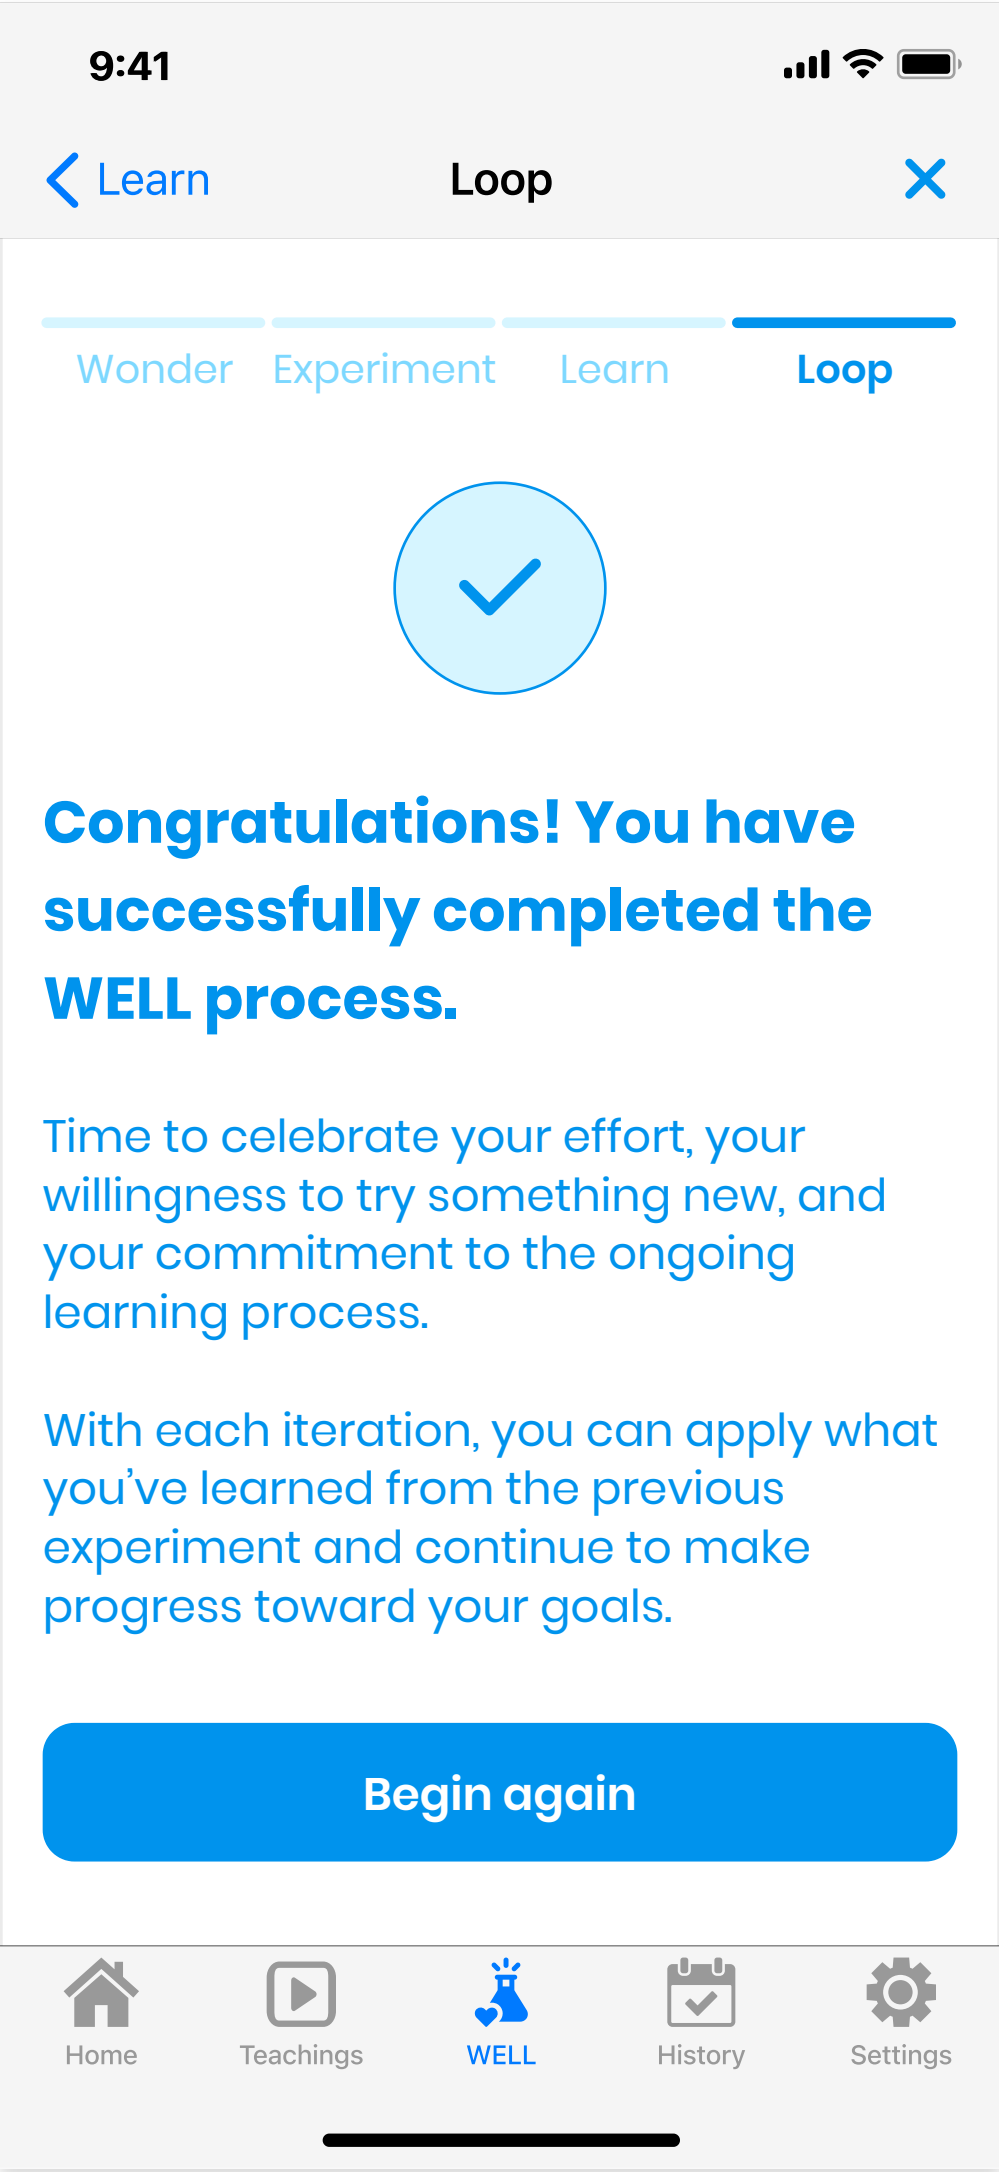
9:41

Learn

Loop

Wonder Experiment Learn Loop

Congratulations! You have successfully completed the WELL process.

Time to celebrate your effort, your willingness to try something new, and your commitment to the ongoing learning process.

With each iteration, you can apply what you’ve learned from the previous experiment and continue to make progress toward your goals.

Begin again

Home Teachings WELL History Settings